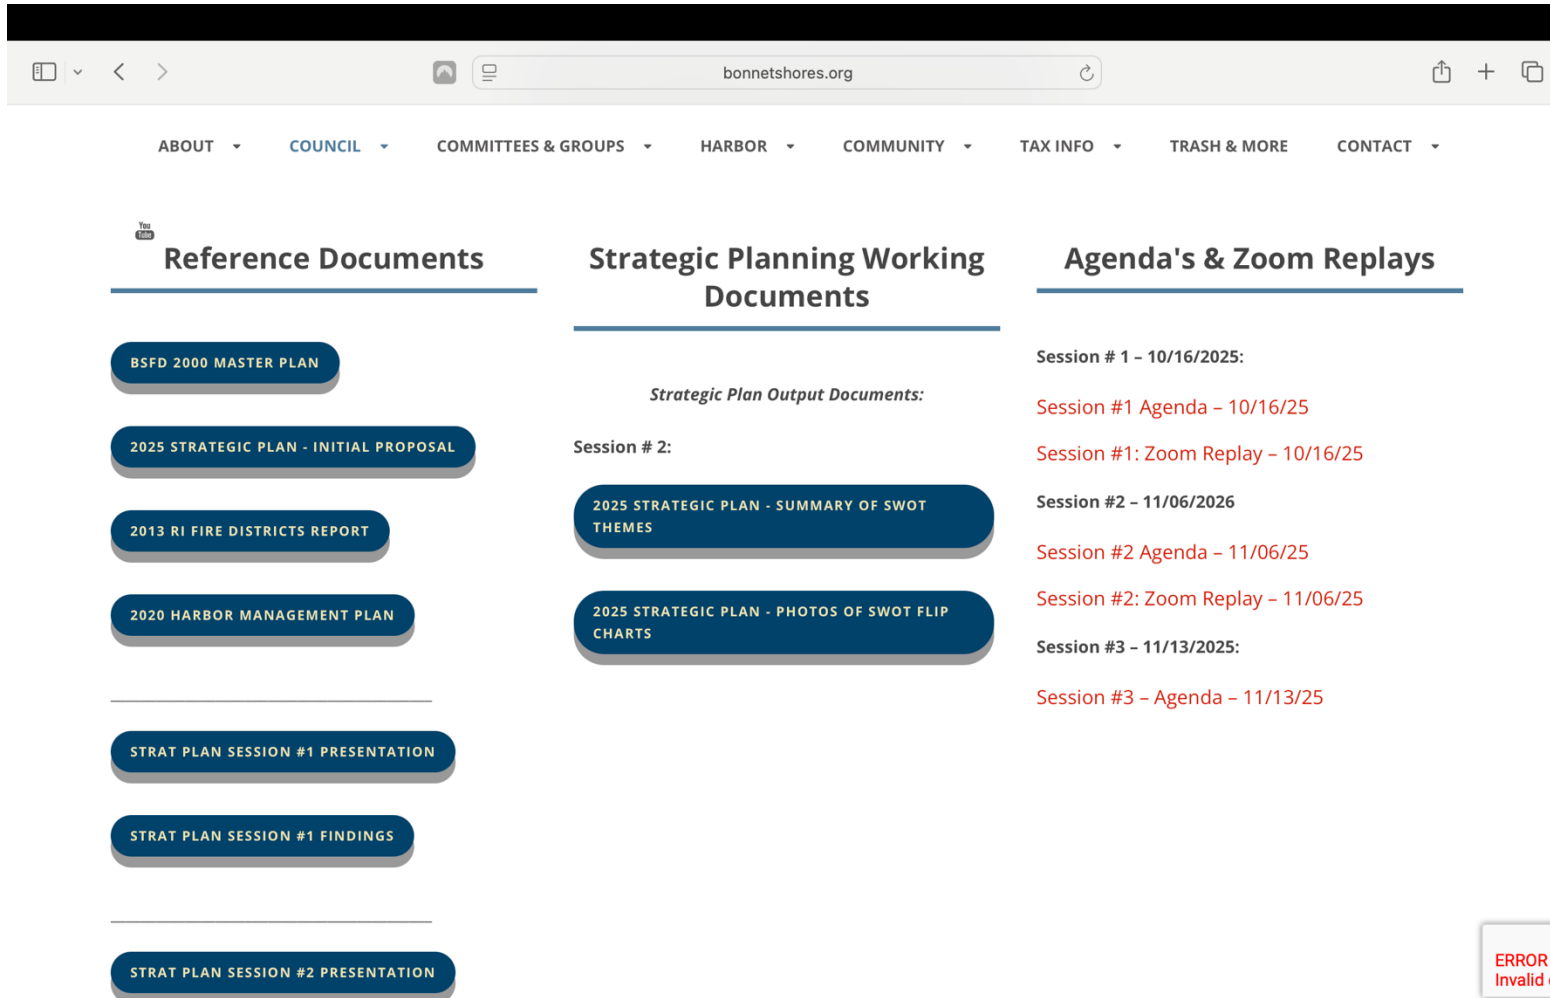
bonnetshores.org

ABOUT COUNCIL COMMITTEES & GROUPS HARBOR COMMUNITY TAX INFO TRASH & MORE CONTACT

You Tube

Reference Documents

BSFD 2000 MASTER PLAN

2025 STRATEGIC PLAN - INITIAL PROPOSAL

2013 RI FIRE DISTRICTS REPORT

2020 HARBOR MANAGEMENT PLAN

STRAT PLAN SESSION #1 PRESENTATION

STRAT PLAN SESSION #1 FINDINGS

STRAT PLAN SESSION #2 PRESENTATION

Strategic Planning Working Documents

*Strategic Plan Output Documents:*

Session # 2:

2025 STRATEGIC PLAN - SUMMARY OF SWOT THEMES

2025 STRATEGIC PLAN - PHOTOS OF SWOT FLIP CHARTS

Agenda's & Zoom Replays

Session # 1 – 10/16/2025:

Session #1 Agenda – 10/16/25

Session #1: Zoom Replay – 10/16/25

Session #2 – 11/06/2026

Session #2 Agenda – 11/06/25

Session #2: Zoom Replay – 11/06/25

Session #3 – 11/13/2025:

Session #3 – Agenda – 11/13/25

ERROR
Invalid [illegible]